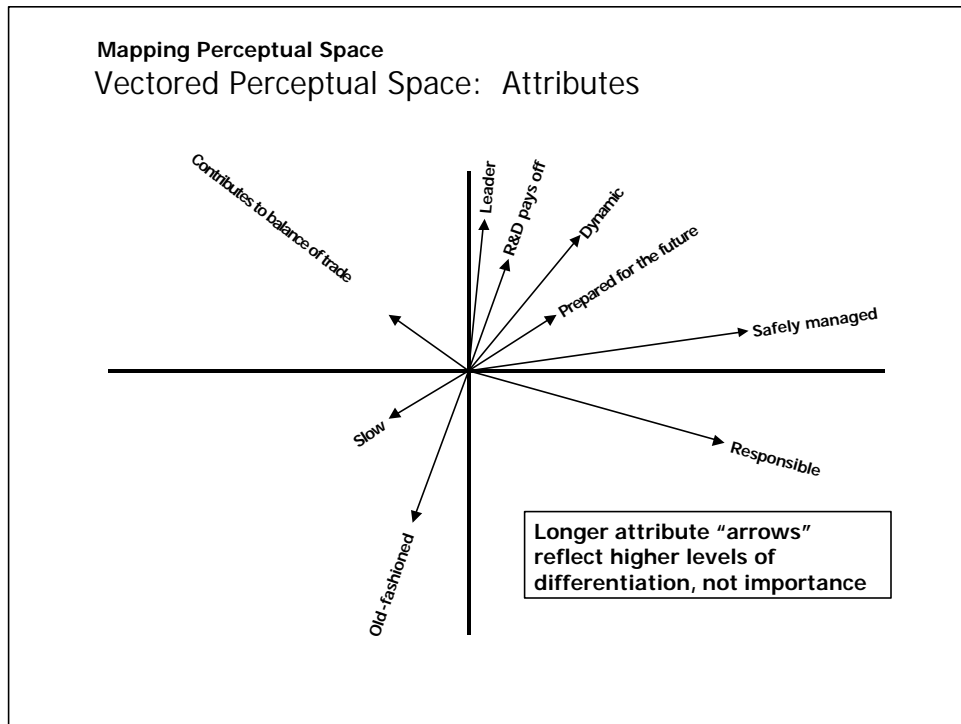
Mapping Perceptual Space
Vectored Perceptual Space: Attributes

Contributes to balance of trade

Leader

R&D pays off

Dynamic

Prepared for the future

Safely managed

Slow

Responsible

Old-fashioned

Longer attribute "arrows" reflect higher levels of differentiation, not importance